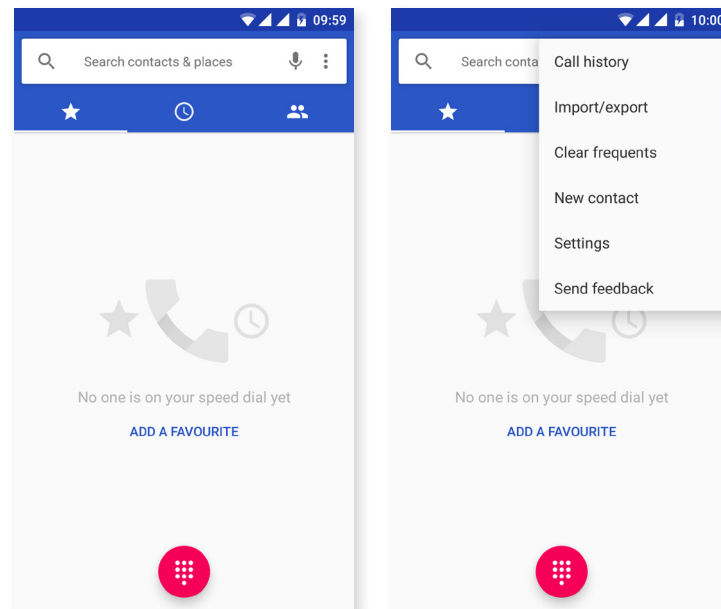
09:59

Search contacts & places

No one is on your speed dial yet

ADD A FAVOURITE

10:00

Search conta

Call history

Import/export

Clear frequents

New contact

Settings

Send feedback

No one is on your speed dial yet

ADD A FAVOURITE